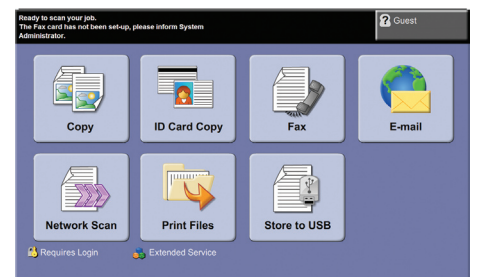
Ready to scan your job.
The Fax card has not been set-up, please inform System Administrator.

? Guest

Copy

ID Card Copy

Fax

E-mail

Network Scan

Print Files

Store to USB

Requires Login

Extended Service